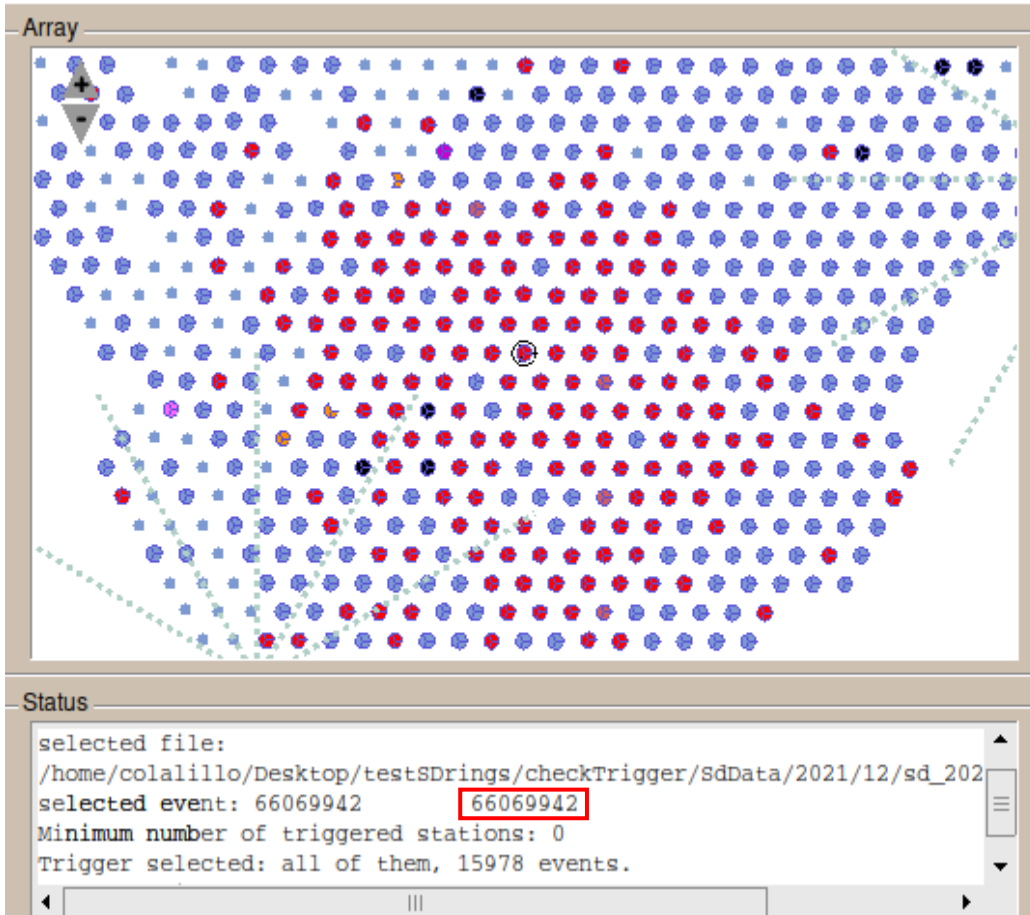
Array

+
-

Status

selected file:
/home/colalillo/Desktop/testSDrings/checkTrigger/SdData/2021/12/sd_202
selected event: 66069942 66069942
Minimum number of triggered stations: 0
Trigger selected: all of them, 15978 events.